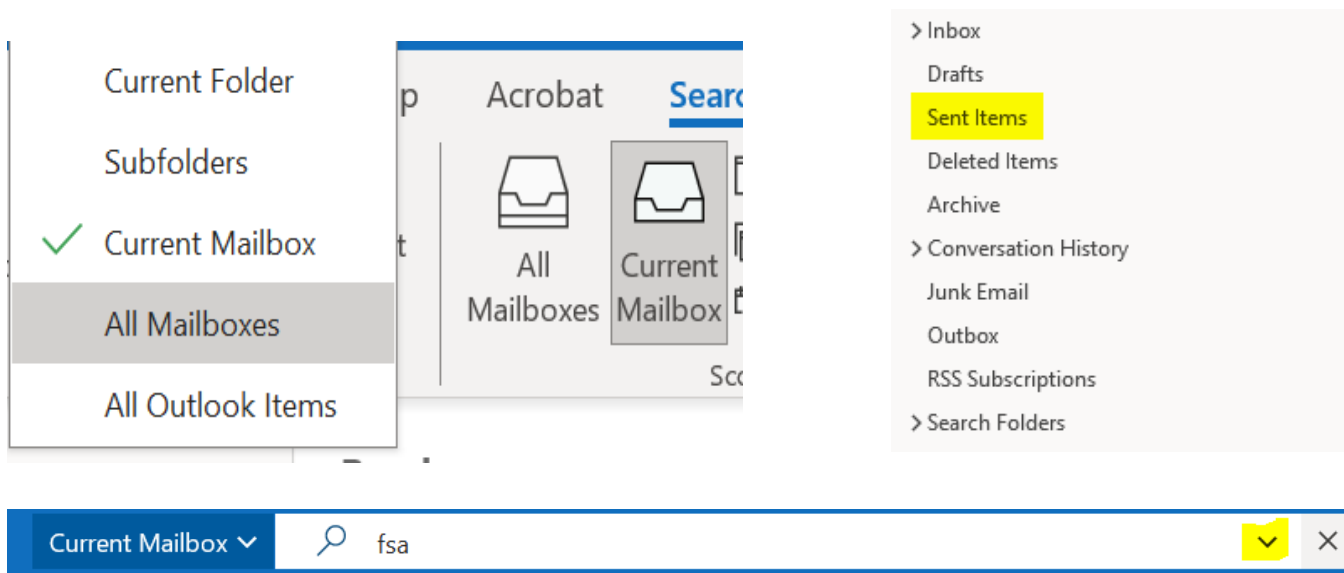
Current Folder

Subfolders

Current Mailbox

All Mailboxes

All Outlook Items

p

Acrobat

Searc

t

All Mailboxes

Current Mailbox

Sc

> Inbox

Drafts

Sent Items

Deleted Items

Archive

> Conversation History

Junk Email

Outbox

RSS Subscriptions

> Search Folders

Current Mailbox

fsa